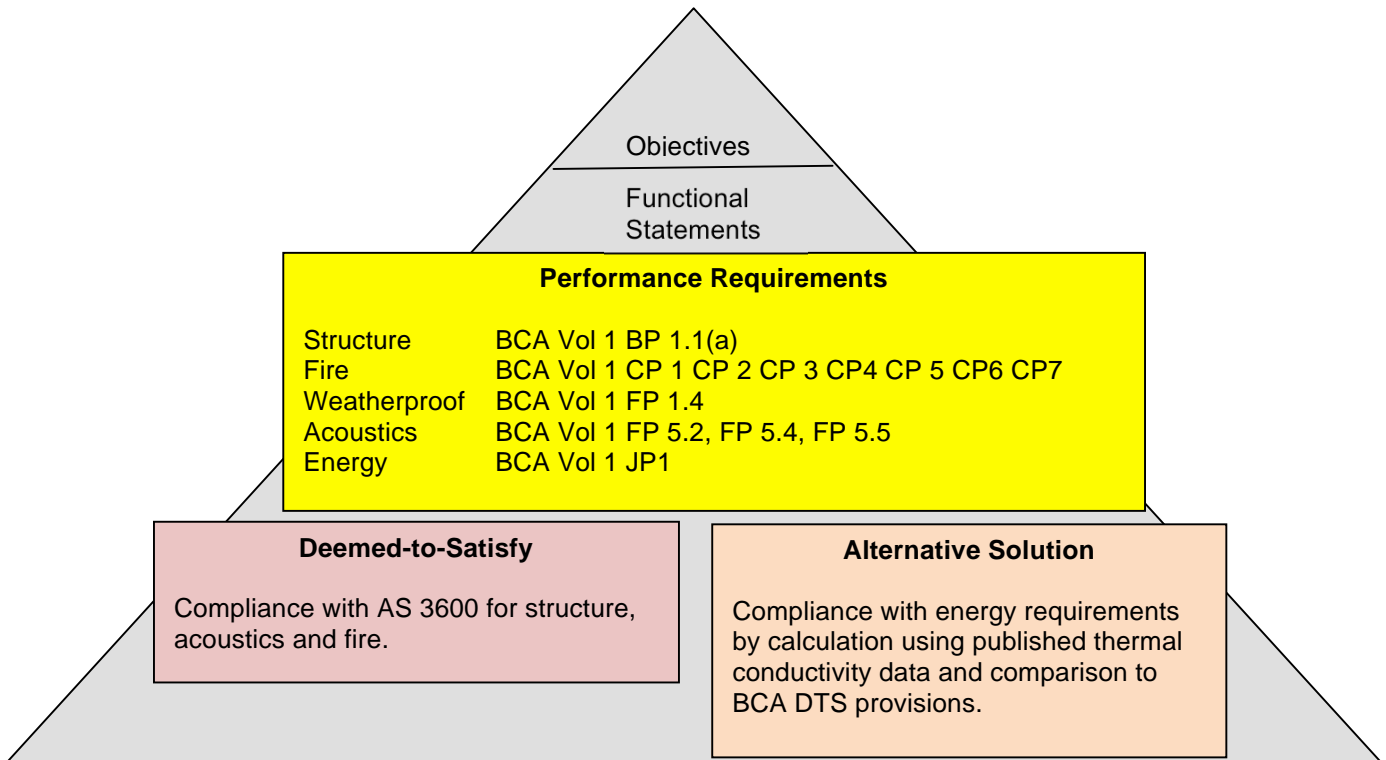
Objectives

Functional Statements

Performance Requirements

| | |
|---|---|
| Structure | BCA Vol 1 BP 1.1(a) |
| Fire | BCA Vol 1 CP 1 CP 2 CP 3 CP4 CP 5 CP6 CP7 |
| Weatherproof | BCA Vol 1 FP 1.4 |
| Acoustics | BCA Vol 1 FP 5.2, FP 5.4, FP 5.5 |
| Energy | BCA Vol 1 JP1 |

Deemed-to-Satisfy

Compliance with AS 3600 for structure, acoustics and fire.

Alternative Solution

Compliance with energy requirements by calculation using published thermal conductivity data and comparison to BCA DTS provisions.